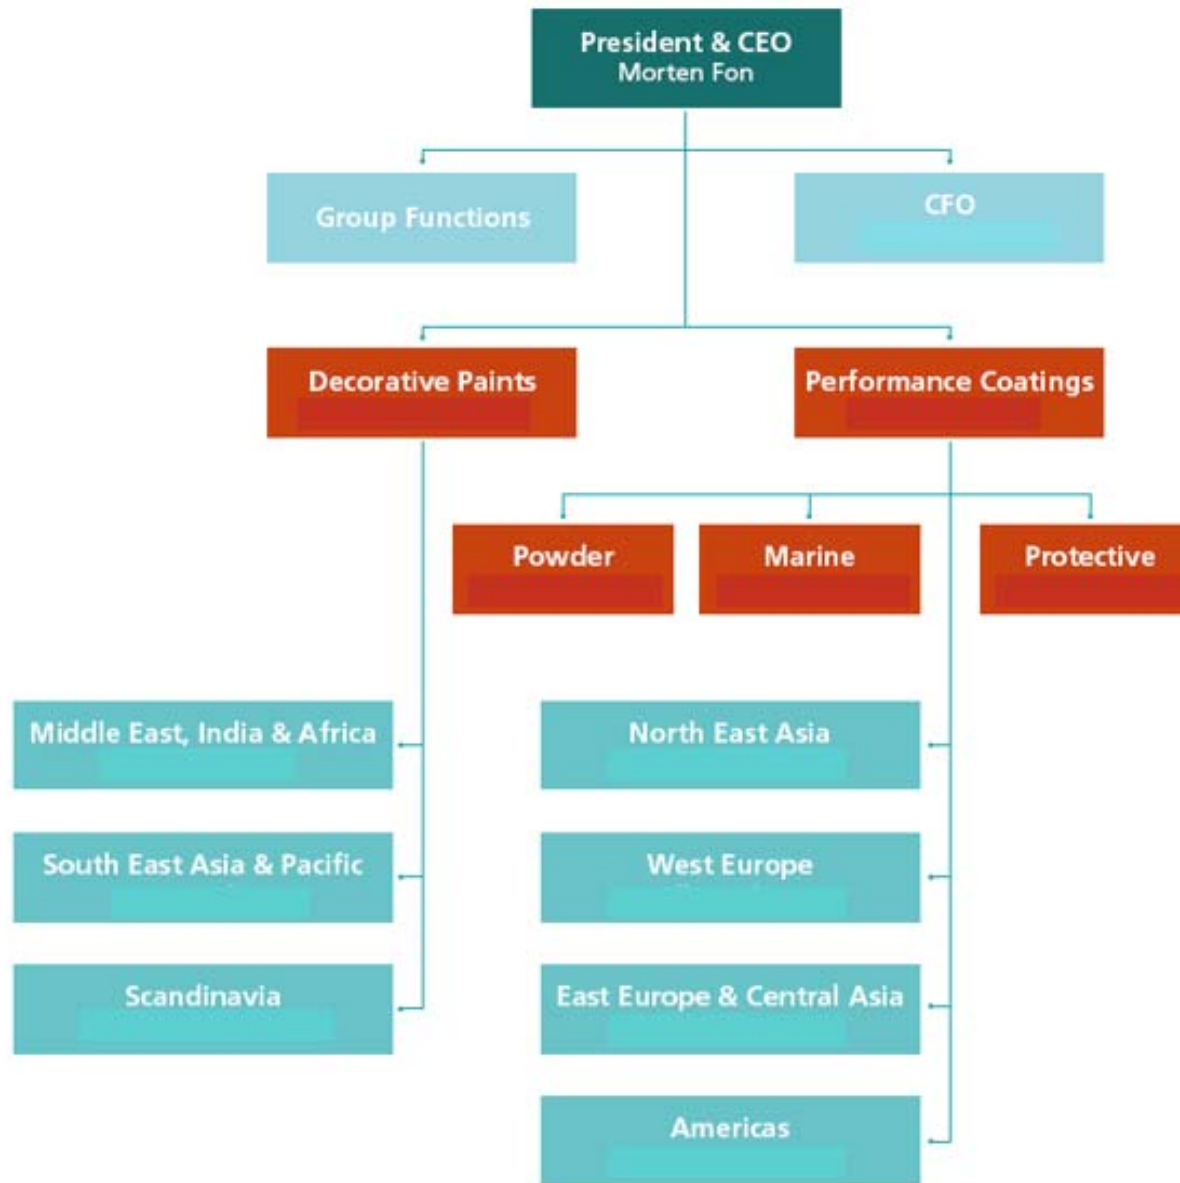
President & CEO
Morten Fon

Group Functions

CFO

Decorative Paints

Performance Coatings

Powder

Marine

Protective

Middle East, India & Africa

South East Asia & Pacific

Scandinavia

North East Asia

West Europe

East Europe & Central Asia

Americas